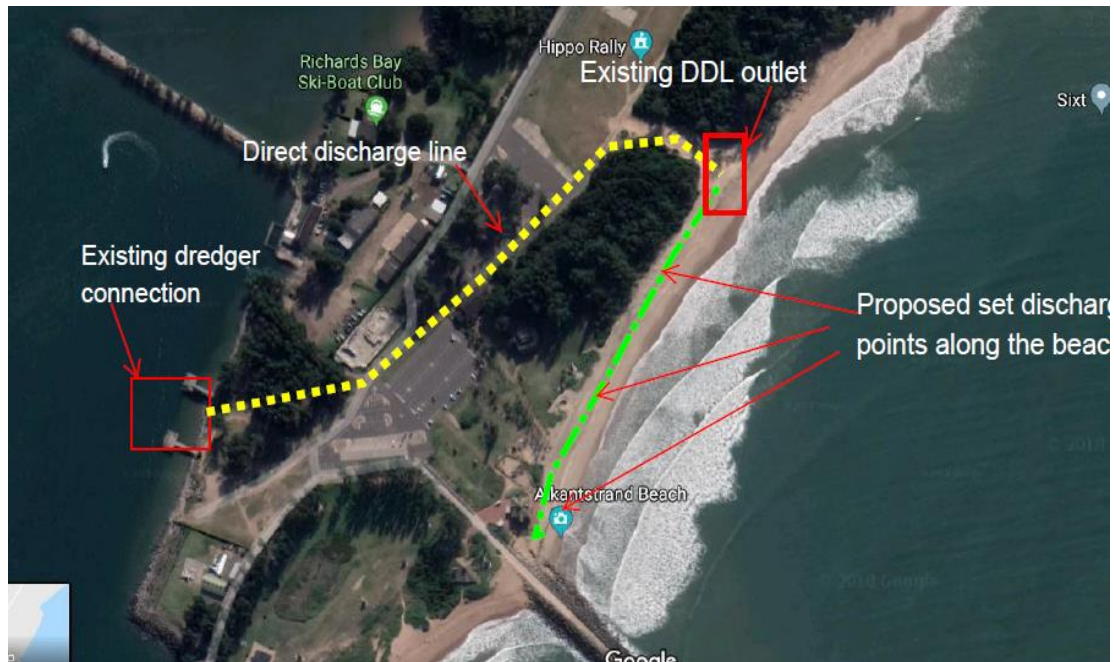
Richards Bay Ski-Boat Club

Hippo Rally

Existing DDL outlet

Sixt

Direct discharge line

Existing dredger connection

Proposed set discharg points along the beac

Alkantstrand Beach

© 2018 Google

Google